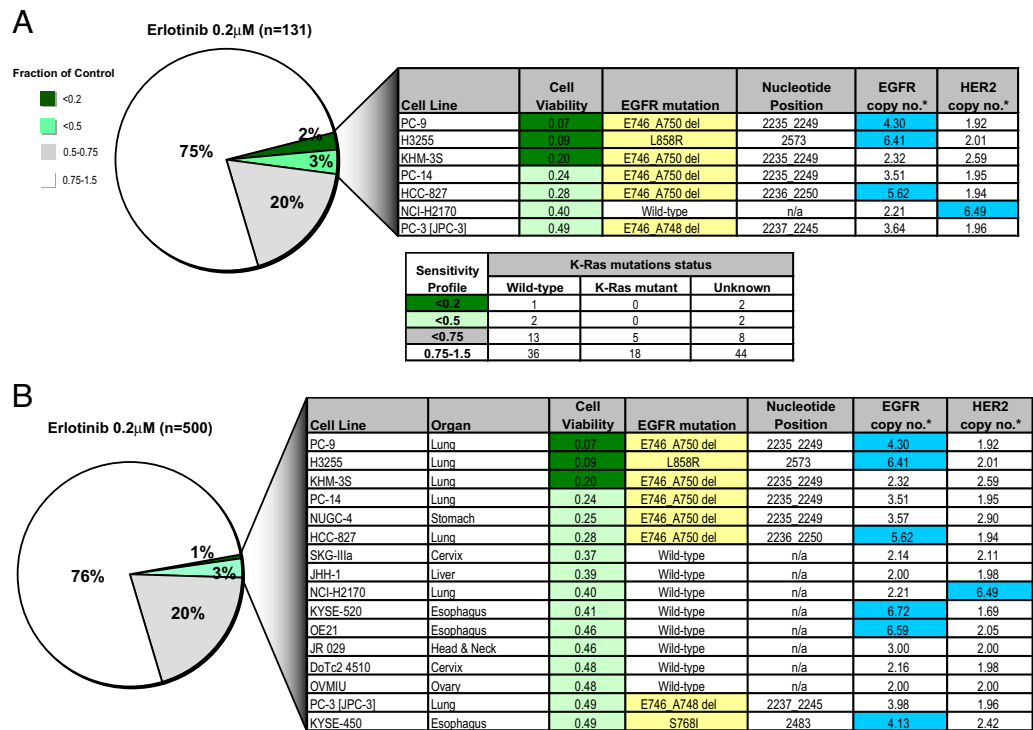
A

Erlotinib 0.2$\mu$M (n=131)

Fraction of Control

<0.2

<0.5

0.5-0.75

0.75-1.5

75%

2%

3%

20%

| Cell Line | Cell Viability | EGFR mutation | Nucleotide Position | EGFR copy no.* | HER2 copy no.* |
|---|---|---|---|---|---|
| PC-9 | 0.07 | E746_A750 del | 2235_2249 | 4.30 | 1.92 |
| H3255 | 0.09 | L858R | 2573 | 6.41 | 2.01 |
| KHM-3S | 0.20 | E746_A750 del | 2235_2249 | 2.32 | 2.59 |
| PC-14 | 0.24 | E746_A750 del | 2235_2249 | 3.51 | 1.95 |
| HCC-827 | 0.28 | E746_A750 del | 2236_2250 | 5.62 | 1.94 |
| NCI-H2170 | 0.40 | Wild-type | n/a | 2.21 | 6.49 |
| PC-3 [JPC-3] | 0.49 | E746_A748 del | 2237_2245 | 3.64 | 1.96 |

| Sensitivity Profile | Wild-type | K-Ras mutant | Unknown |
|---|---|---|---|
| | K-Ras mutations status | | |
| <0.2 | 1 | 0 | 2 |
| <0.5 | 2 | 0 | 2 |
| <0.75 | 13 | 5 | 8 |
| 0.75-1.5 | 36 | 18 | 44 |

B

Erlotinib 0.2$\mu$M (n=500)

76%

1%

3%

20%

| Cell Line | Organ | Cell Viability | EGFR mutation | Nucleotide Position | EGFR copy no.* | HER2 copy no.* |
|---|---|---|---|---|---|---|
| PC-9 | Lung | 0.07 | E746_A750 del | 2235_2249 | 4.30 | 1.92 |
| H3255 | Lung | 0.09 | L858R | 2573 | 6.41 | 2.01 |
| KHM-3S | Lung | 0.20 | E746_A750 del | 2235_2249 | 2.32 | 2.59 |
| PC-14 | Lung | 0.24 | E746_A750 del | 2235_2249 | 3.51 | 1.95 |
| NUGC-4 | Stomach | 0.25 | E746_A750 del | 2235_2249 | 3.57 | 2.90 |
| HCC-827 | Lung | 0.28 | E746_A750 del | 2236_2250 | 5.62 | 1.94 |
| SKG-IIIa | Cervix | 0.37 | Wild-type | n/a | 2.14 | 2.11 |
| JHH-1 | Liver | 0.39 | Wild-type | n/a | 2.00 | 1.98 |
| NCI-H2170 | Lung | 0.40 | Wild-type | n/a | 2.21 | 6.49 |
| KYSE-520 | Esophagus | 0.41 | Wild-type | n/a | 6.72 | 1.69 |
| OE21 | Esophagus | 0.46 | Wild-type | n/a | 6.59 | 2.05 |
| JR 029 | Head & Neck | 0.46 | Wild-type | n/a | 3.00 | 2.00 |
| DoTc2 4510 | Cervix | 0.48 | Wild-type | n/a | 2.16 | 1.98 |
| OVMIU | Ovary | 0.48 | Wild-type | n/a | 2.00 | 2.00 |
| PC-3 [JPC-3] | Lung | 0.49 | E746_A748 del | 2237_2245 | 3.98 | 1.96 |
| KYSE-450 | Esophagus | 0.49 | S768I | 2483 | 4.13 | 2.42 |